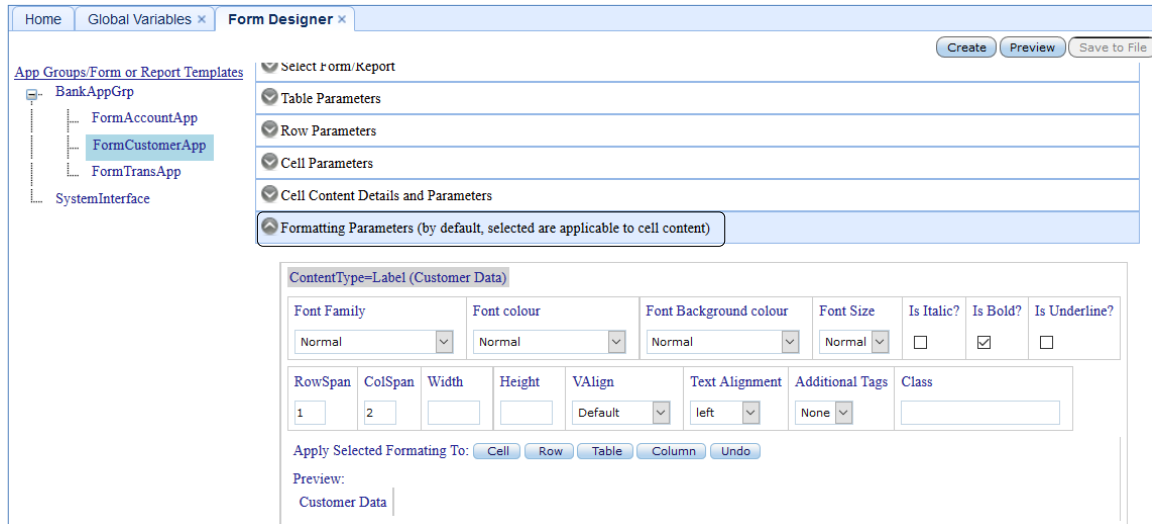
Home | Global Variables × | Form Designer ×

Create | Preview | Save to File

App Groups/Form or Report Templates
BankAppGrp
FormAccountApp
FormCustomerApp
FormTransApp
SystemInterface

Select Form/Report
Table Parameters
Row Parameters
Cell Parameters
Cell Content Details and Parameters
Formatting Parameters (by default, selected are applicable to cell content)

ContentType=Label (Customer Data)

| Font Family | Font colour | Font Background colour | Font Size | Is Italic? | Is Bold? | Is Underline? |
|---|---|---|---|---|---|---|
| Normal | Normal | Normal | Normal | ☐ | ☑ | ☐ |

| RowSpan | ColSpan | Width | Height | VAlign | Text Alignment | Additional Tags | Class |
|---|---|---|---|---|---|---|---|
| 1 | 2 | | | Default | left | None | |

Apply Selected Formating To: Cell | Row | Table | Column | Undo

Preview:
Customer Data